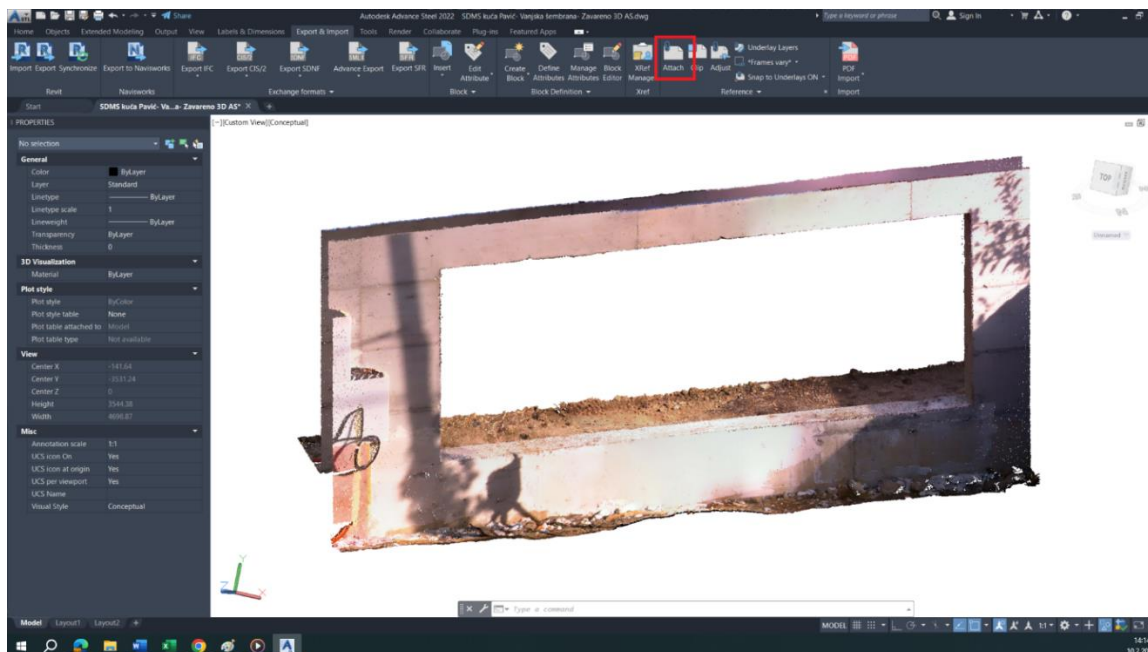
Share

Autodesk Advance Steel 2022 SDMS kuća Pavić- Vanjska žembrana- Zavareno 3D AS.dwg

Type a keyword or phrase

Sign In

Home Objects Extended Modeling Output View Labels & Dimensions Export & Import Tools Render Collaborate Plug-ins Featured Apps

Import Export Synchronize Export to Navisworks Export IFC Export CIS/2 Export SDNF Advance Export Export SFR Insert Edit Attribute Create Block Define Attributes Manage Attributes Block Editor XRef Manage Attach Clip Adjust Underlay Layers *Frames vary* Snap to Underlays ON PDF Import

Revit Navisworks Exchange formats Block Block Definition Xref Reference Import

Start SDMS kuća Pavić- Va...a- Zavareno 3D AS* ×

PROPERTIES

[−][Custom View][Conceptual]

No selection

| General | |
|---|---|
| Color | ByLayer |
| Layer | Standard |
| Linetype | ByLayer |
| Linetype scale | 1 |
| Lineweight | ByLayer |
| Transparency | ByLayer |
| Thickness | 0 |
| **3D Visualization** | |
| Material | ByLayer |
| **Plot style** | |
| Plot style | ByColor |
| Plot style table | None |
| Plot table attached to | Model |
| Plot table type | Not available |
| **View** | |
| Center X | -141.64 |
| Center Y | -3531.24 |
| Center Z | 0 |
| Height | 3544.38 |
| Width | 4698.87 |
| **Misc** | |
| Annotation scale | 1:1 |
| UCS icon On | Yes |
| UCS icon at origin | Yes |
| UCS per viewport | Yes |
| UCS Name | |
| Visual Style | Conceptual |

TOP

Unnamed

Type a command

Model Layout1 Layout2 +

MODEL 1:1

14:1